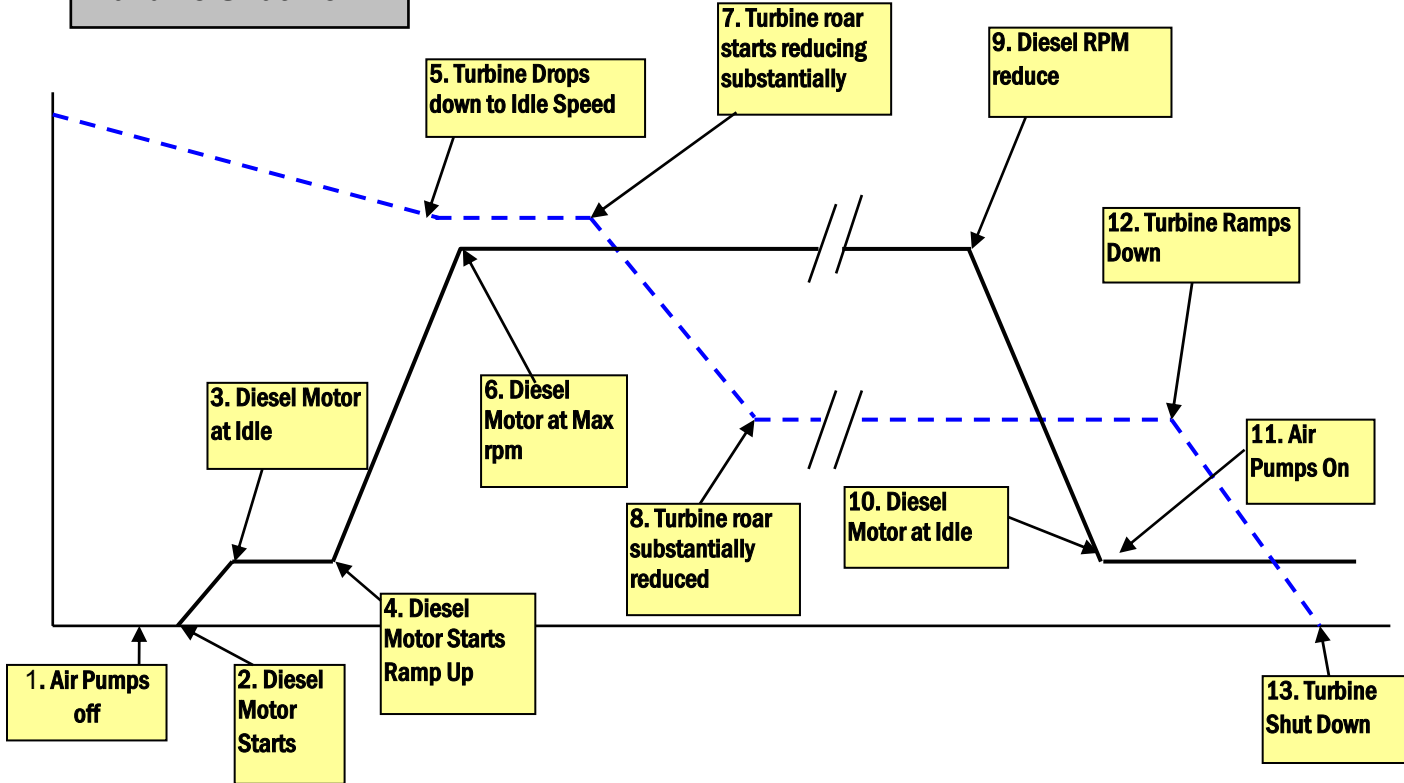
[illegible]

5. Turbine Drops down to Idle Speed

7. Turbine roar starts reducing substantially

9. Diesel RPM reduce

12. Turbine Ramps Down

3. Diesel Motor at Idle

6. Diesel Motor at Max rpm

11. Air Pumps On

8. Turbine roar substantially reduced

10. Diesel Motor at Idle

4. Diesel Motor Starts Ramp Up

1. Air Pumps off

2. Diesel Motor Starts

13. Turbine Shut Down